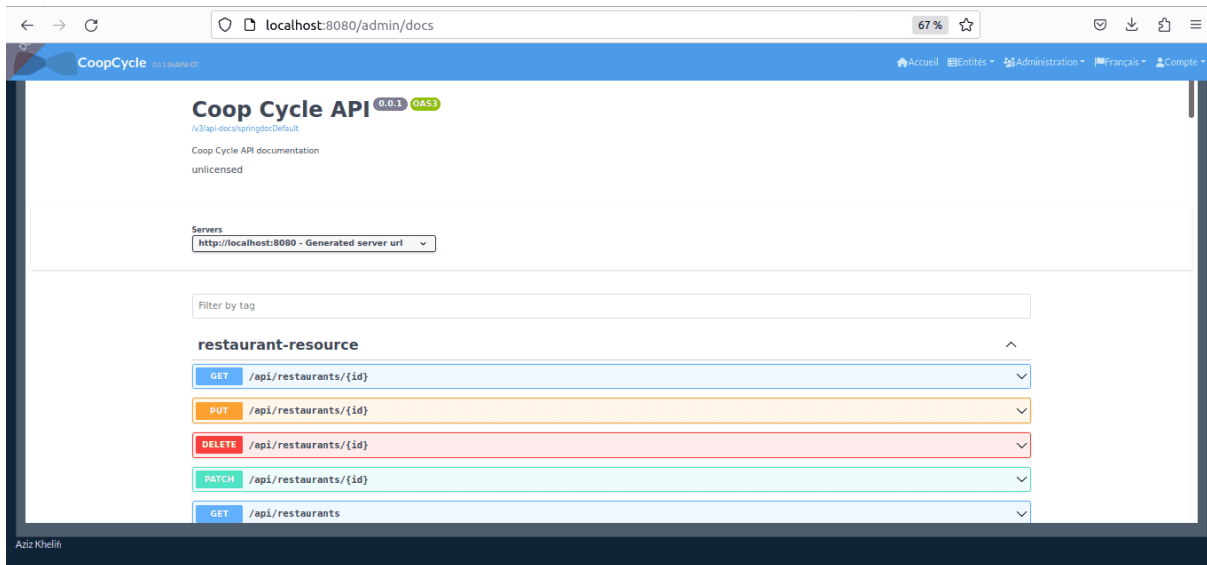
localhost:8080/admin/docs

67 %

CoopCycle 0.0.1-SNAPSHOT

Accueil Entités Administration Français Compte

Coop Cycle API 0.0.1 OAS3

/v3/api-docs/springdocDefault

Coop Cycle API documentation

unlicensed

Servers

http://localhost:8080 - Generated server url

Filter by tag

restaurant-resource

GET /api/restaurants/{id}

PUT /api/restaurants/{id}

DELETE /api/restaurants/{id}

PATCH /api/restaurants/{id}

GET /api/restaurants

Aziz Khelifi